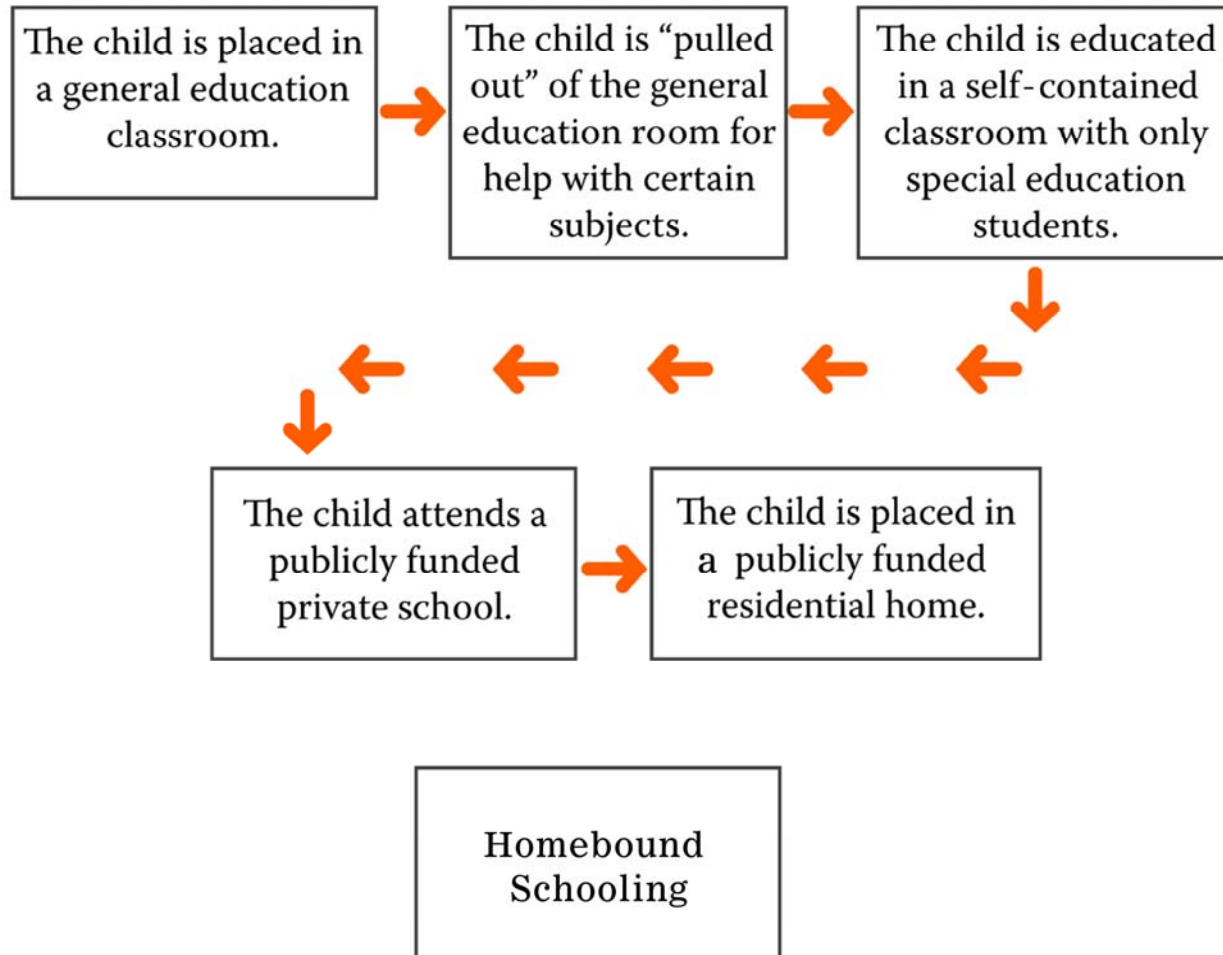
The child is placed in a general education classroom.

The child is "pulled out" of the general education room for help with certain subjects.

The child is educated in a self-contained classroom with only special education students.

The child attends a publicly funded private school.

The child is placed in a publicly funded residential home.

Homebound Schooling